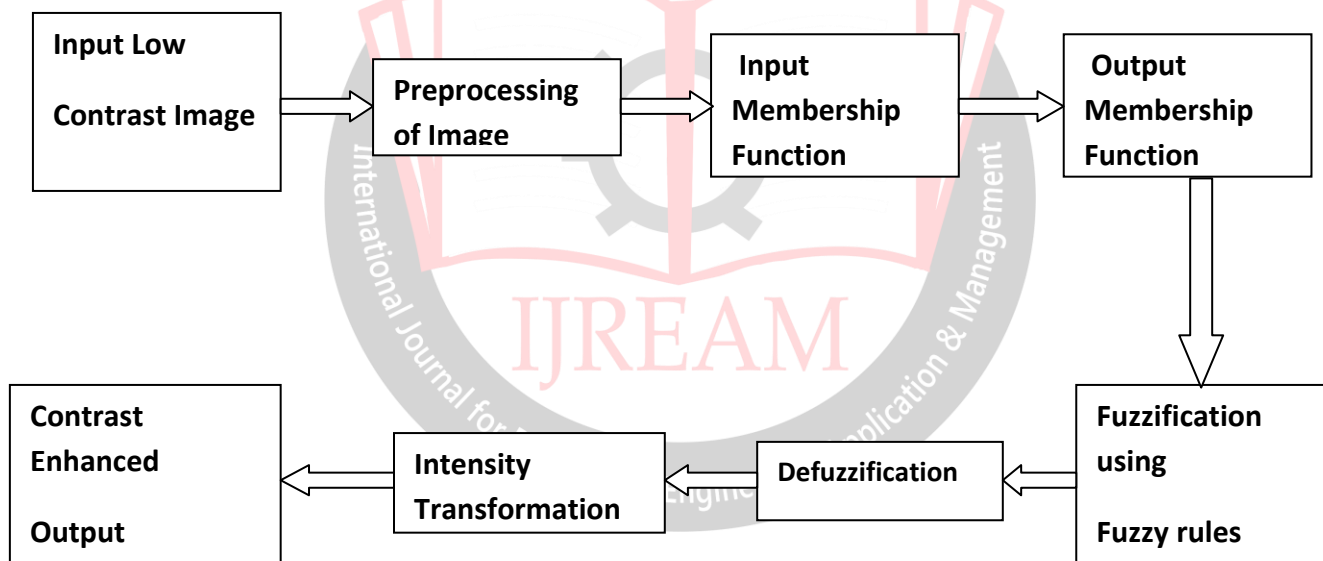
Input Low Contrast Image

Preprocessing of Image

Input Membership Function

Output Membership Function

Fuzzification using Fuzzy rules

Defuzzification

Intensity Transformation

Contrast Enhanced Output

International Journal for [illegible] Engineering Application & Management

IJREAM